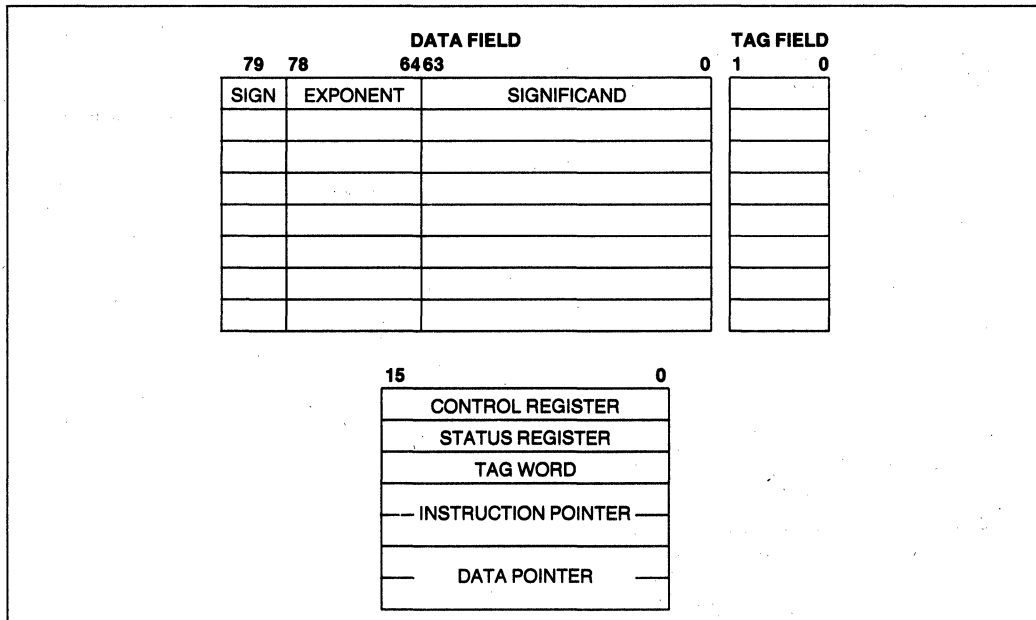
DATA FIELD

TAG FIELD

79 78 64 63 0

1 0

| SIGN | EXPONENT | SIGNIFICAND |
|---|---|---|
| | | |
| | | |
| | | |
| | | |
| | | |
| | | |
| | | |

15 0

CONTROL REGISTER

STATUS REGISTER

TAG WORD

INSTRUCTION POINTER

DATA POINTER